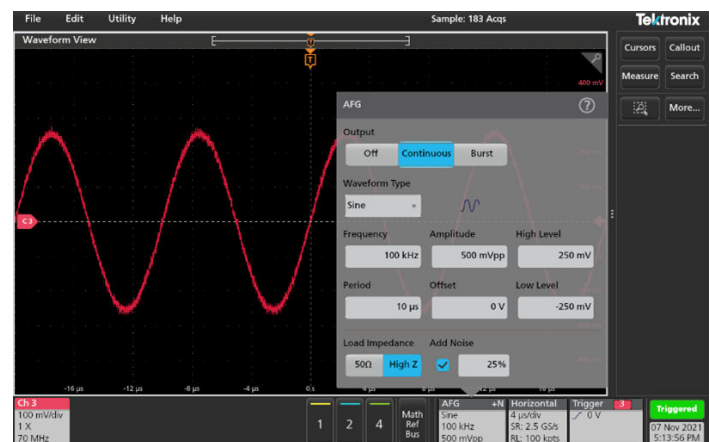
File Edit Utility Help

Sample: 183 Acqs

Tektronix

Waveform View

Cursors Callout

Measure Search

More...

400 mV

C3

T

AFG

Output

Off Continuous Burst

Waveform Type

Sine

Frequency 100 kHz

Amplitude 500 mVpp

High Level 250 mV

Period 10 µs

Offset 0 V

Low Level -250 mV

Load Impedance

50Ω High Z

Add Noise

25%

-16 µs -12 µs -8 µs -4 µs 0 s 4 µs 8 µs 12 µs 16 µs

Ch 3
100 mV/div
1 X
70 MHz

1 2 4

Math Ref Bus

AFG +N
Sine
100 kHz
500 mVpp

Horizontal
4 µs/div
SR: 2.5 GS/s
RL: 100 kpts

Trigger 3
0 V

Triggered

07 Nov 2021
5:13:56 PM